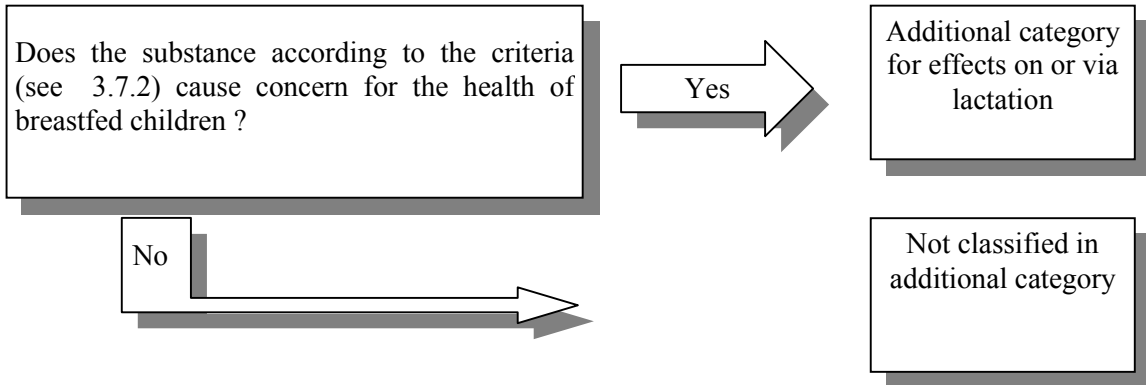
Does the substance according to the criteria (see 3.7.2) cause concern for the health of breastfed children ?

Yes

Additional category for effects on or via lactation

No

Not classified in additional category